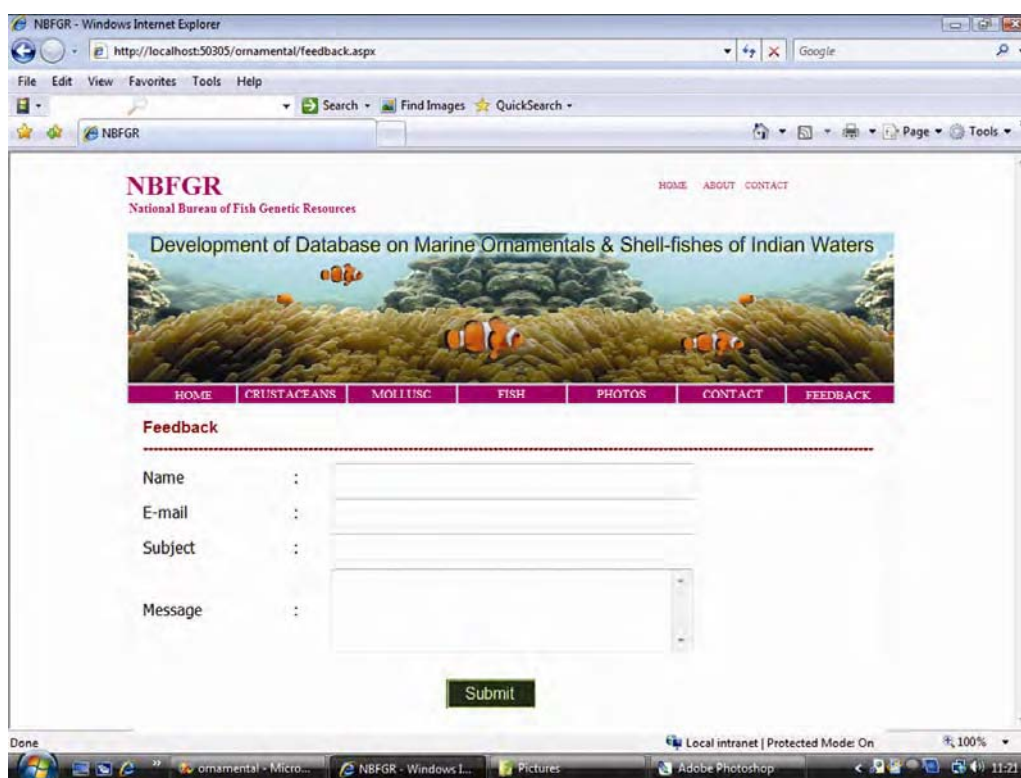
NBFGR - Windows Internet Explorer

http://localhost:50305/ornamental/feedback.aspx

Google

File Edit View Favorites Tools Help

Search · Find Images QuickSearch ·

NBFGR

Page · Tools ·

NBFGR
National Bureau of Fish Genetic Resources

HOME ABOUT CONTACT

Development of Database on Marine Ornamentals & Shell-fishes of Indian Waters

HOME CRUSTACEANS MOLLUSC FISH PHOTOS CONTACT FEEDBACK

Feedback

Name :

E-mail :

Subject :

Message :

Submit

Done

Local intranet | Protected Mode: On

100%

ornamental - Micro...

NBFGR - Windows I...

Pictures

Adobe Photoshop

11:21